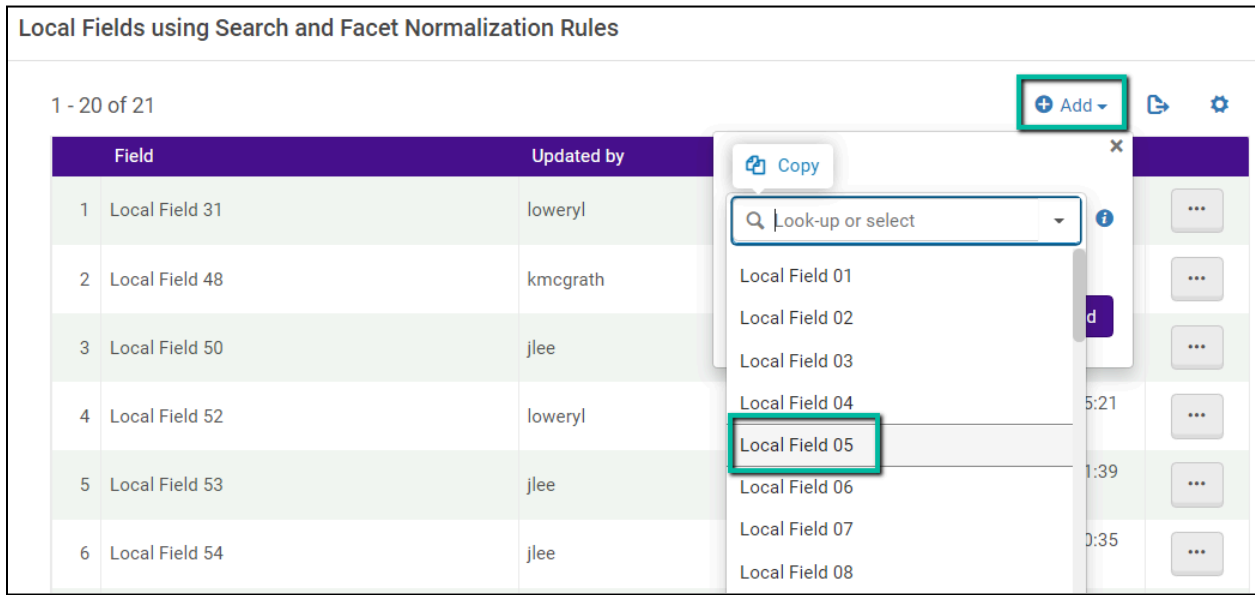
Local Fields using Search and Facet Normalization Rules

1 - 20 of 21

Add

| | Field | Updated by | | |
|---|---|---|---|---|
| 1 | Local Field 31 | loweryl | | ··· |
| 2 | Local Field 48 | kmcgrath | | ··· |
| 3 | Local Field 50 | jlee | | ··· |
| 4 | Local Field 52 | loweryl | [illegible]5:21 | ··· |
| 5 | Local Field 53 | jlee | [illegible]1:39 | ··· |
| 6 | Local Field 54 | jlee | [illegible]0:35 | ··· |

Copy

Look-up or select

Local Field 01
Local Field 02
Local Field 03
Local Field 04
Local Field 05
Local Field 06
Local Field 07
Local Field 08

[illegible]d